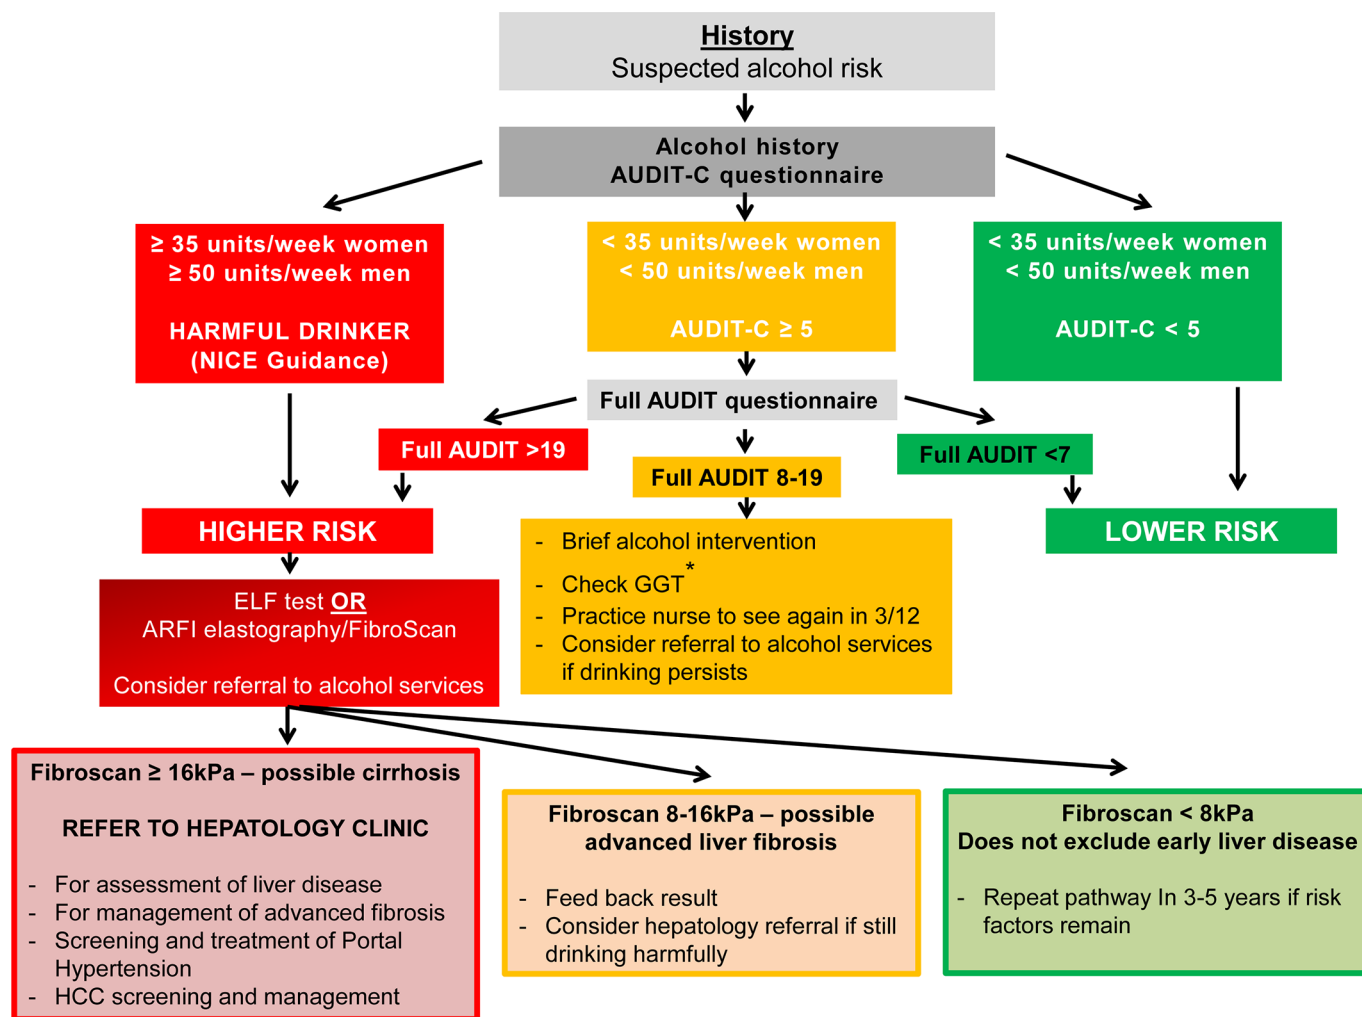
History
Suspected alcohol risk

Alcohol history
AUDIT-C questionnaire

≥ 35 units/week women
≥ 50 units/week men

HARMFUL DRINKER
(NICE Guidance)

< 35 units/week women
< 50 units/week men

AUDIT-C ≥ 5

< 35 units/week women
< 50 units/week men

AUDIT-C < 5

Full AUDIT questionnaire

Full AUDIT >19

Full AUDIT 8-19

Full AUDIT <7

HIGHER RISK

LOWER RISK

- Brief alcohol intervention
- Check GGT*
- Practice nurse to see again in 3/12
- Consider referral to alcohol services if drinking persists

ELF test OR
ARFI elastography/FibroScan

Consider referral to alcohol services

Fibroscan ≥ 16kPa – possible cirrhosis

REFER TO HEPATOLOGY CLINIC

- For assessment of liver disease
- For management of advanced fibrosis
- Screening and treatment of Portal Hypertension
- HCC screening and management

Fibroscan 8-16kPa – possible advanced liver fibrosis

- Feed back result
- Consider hepatology referral if still drinking harmfully

Fibroscan < 8kPa
Does not exclude early liver disease

- Repeat pathway In 3-5 years if risk factors remain